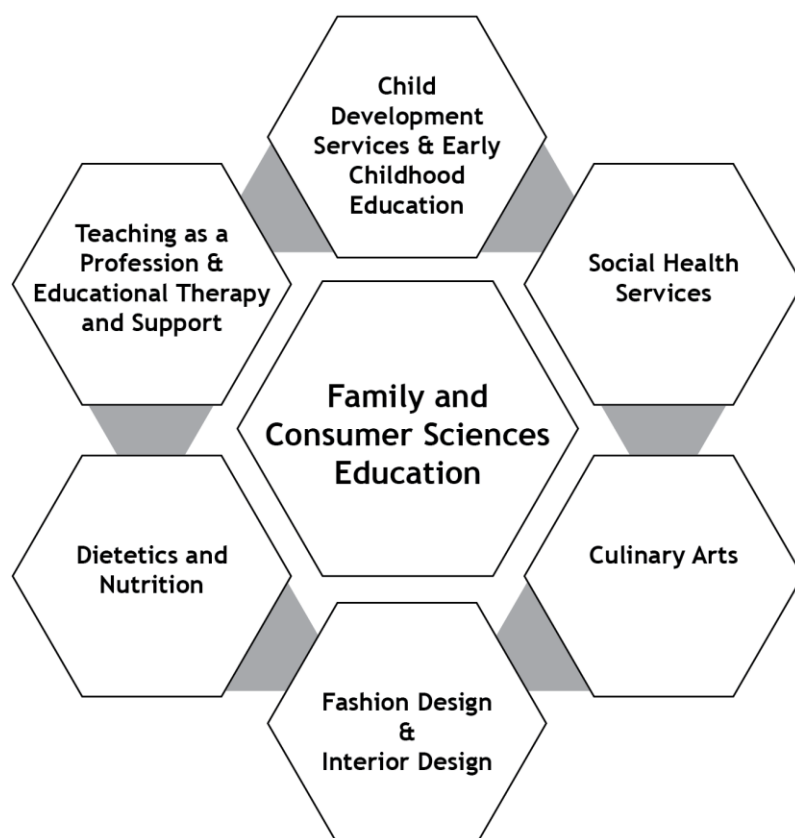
Child Development Services & Early Childhood Education

Teaching as a Profession & Educational Therapy and Support

Social Health Services

Family and Consumer Sciences Education

Dietetics and Nutrition

Culinary Arts

Fashion Design & Interior Design